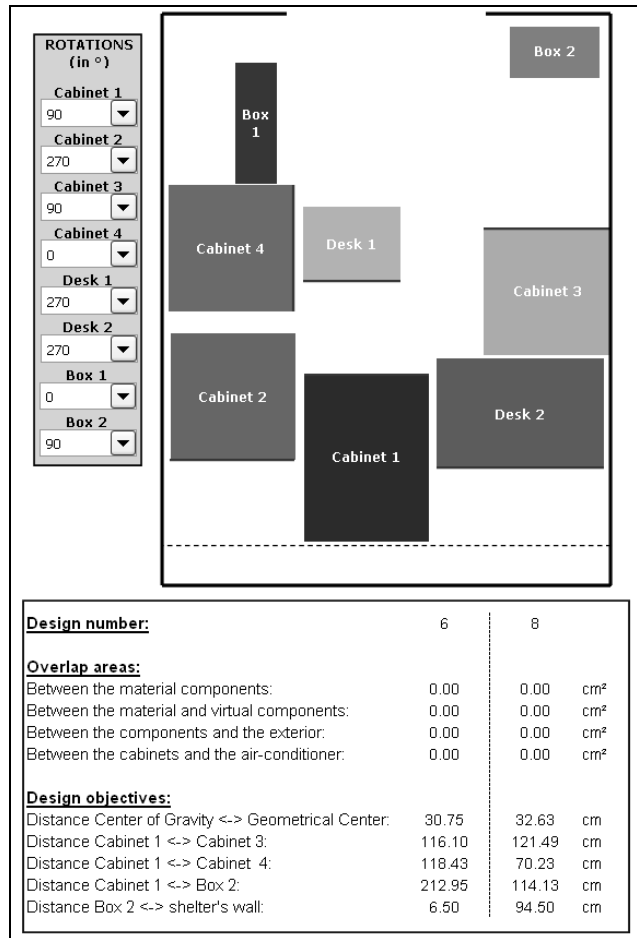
ROTATIONS (in °)

Cabinet 1
90

Cabinet 2
270

Cabinet 3
90

Cabinet 4
0

Desk 1
270

Desk 2
270

Box 1
0

Box 2
90

Box 2

Box 1

Cabinet 4

Desk 1

Cabinet 3

Cabinet 2

Desk 2

Cabinet 1

| Design number: | 6 | 8 | |
|---|---|---|---|
| Overlap areas: | | | |
| Between the material components: | 0.00 | 0.00 | cm² |
| Between the material and virtual components: | 0.00 | 0.00 | cm² |
| Between the components and the exterior: | 0.00 | 0.00 | cm² |
| Between the cabinets and the air-conditioner: | 0.00 | 0.00 | cm² |
| Design objectives: | | | |
| Distance Center of Gravity <-> Geometrical Center: | 30.75 | 32.63 | cm |
| Distance Cabinet 1 <-> Cabinet 3: | 116.10 | 121.49 | cm |
| Distance Cabinet 1 <-> Cabinet 4: | 118.43 | 70.23 | cm |
| Distance Cabinet 1 <-> Box 2: | 212.95 | 114.13 | cm |
| Distance Box 2 <-> shelter's wall: | 6.50 | 94.50 | cm |